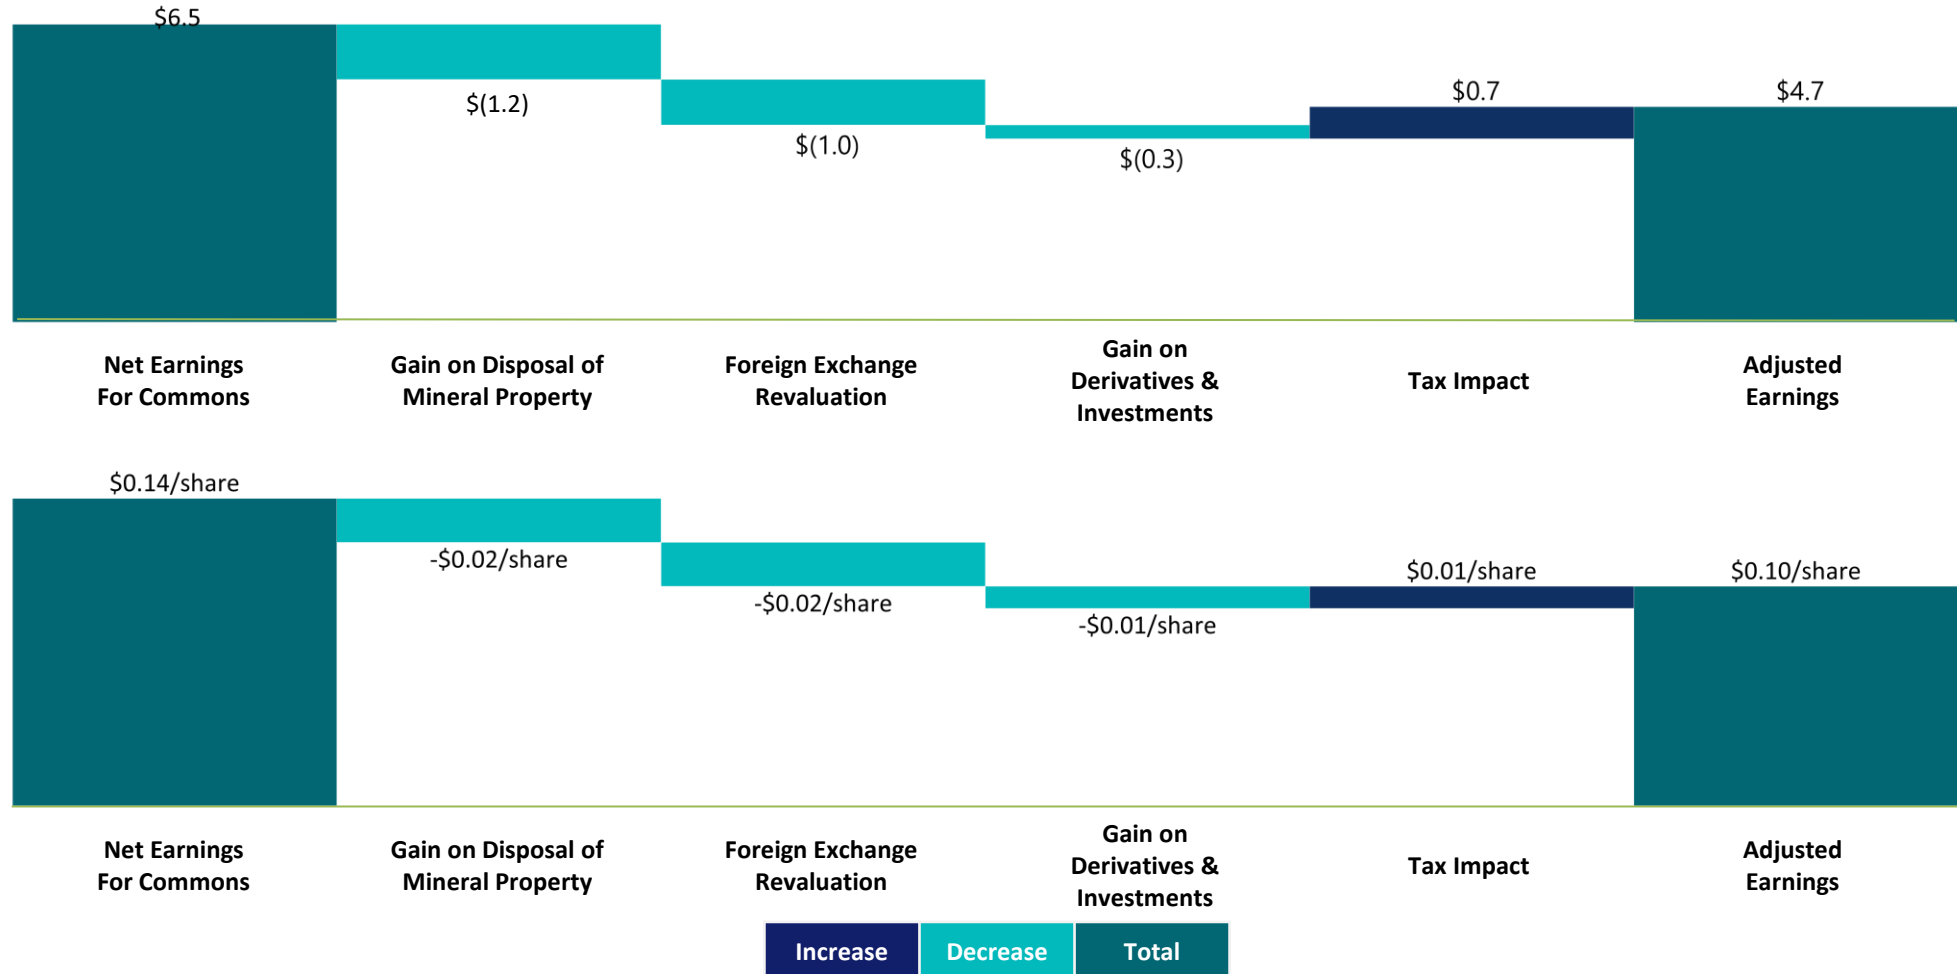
$6.5

$(1.2)

$(1.0)

$(0.3)

$0.7

$4.7

Net Earnings For Commons

Gain on Disposal of Mineral Property

Foreign Exchange Revaluation

Gain on Derivatives & Investments

Tax Impact

Adjusted Earnings

$0.14/share

-$0.02/share

-$0.02/share

-$0.01/share

$0.01/share

$0.10/share

Net Earnings For Commons

Gain on Disposal of Mineral Property

Foreign Exchange Revaluation

Gain on Derivatives & Investments

Tax Impact

Adjusted Earnings

Increase Decrease Total